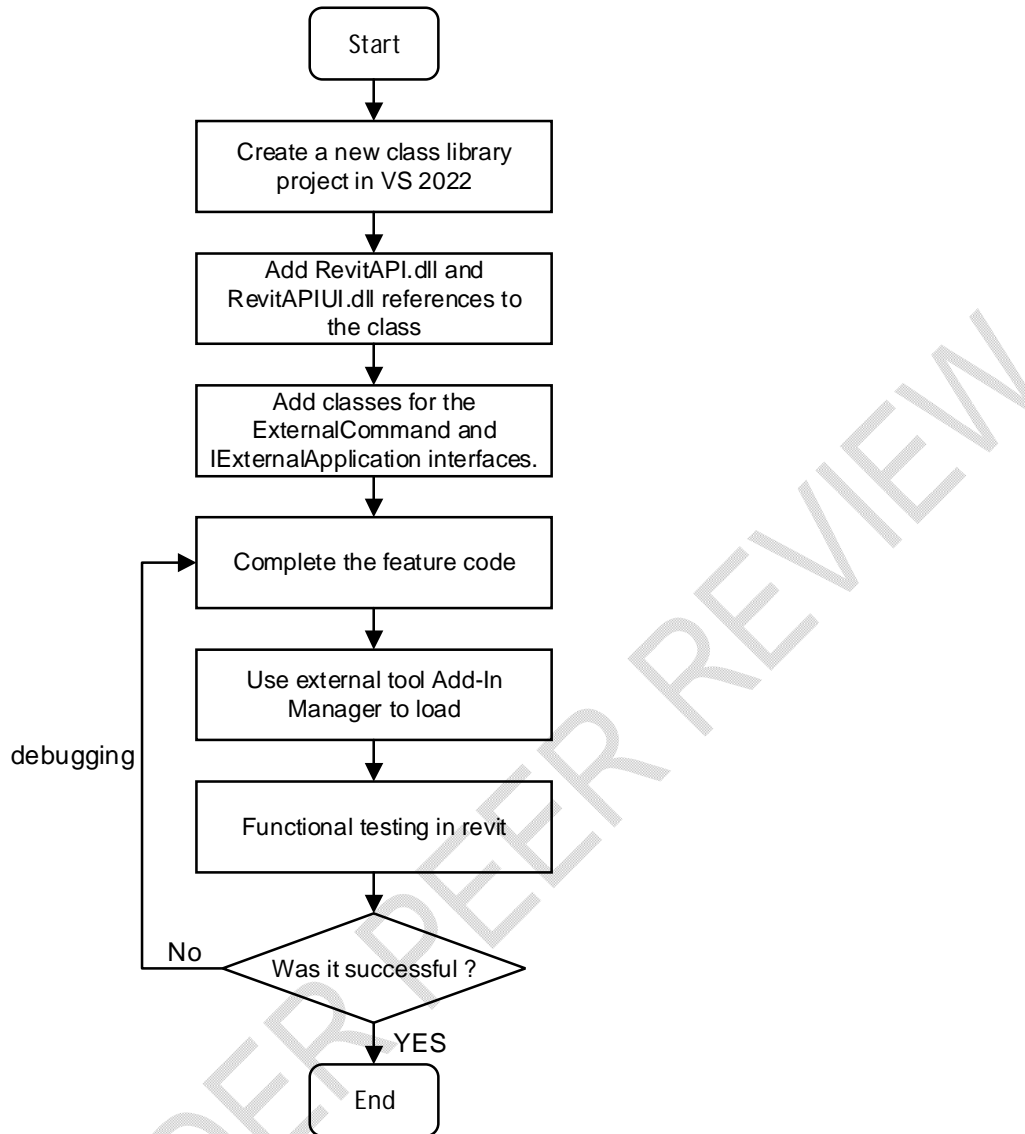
Start

Create a new class library project in VS 2022

Add RevitAPI.dll and RevitAPIUI.dll references to the class

Add classes for the ExternalCommand and IExternalApplication interfaces.

Complete the feature code

Use external tool Add-In Manager to load

debugging

Functional testing in revit

No

Was it successful ?

YES

End

PEER REVIEW